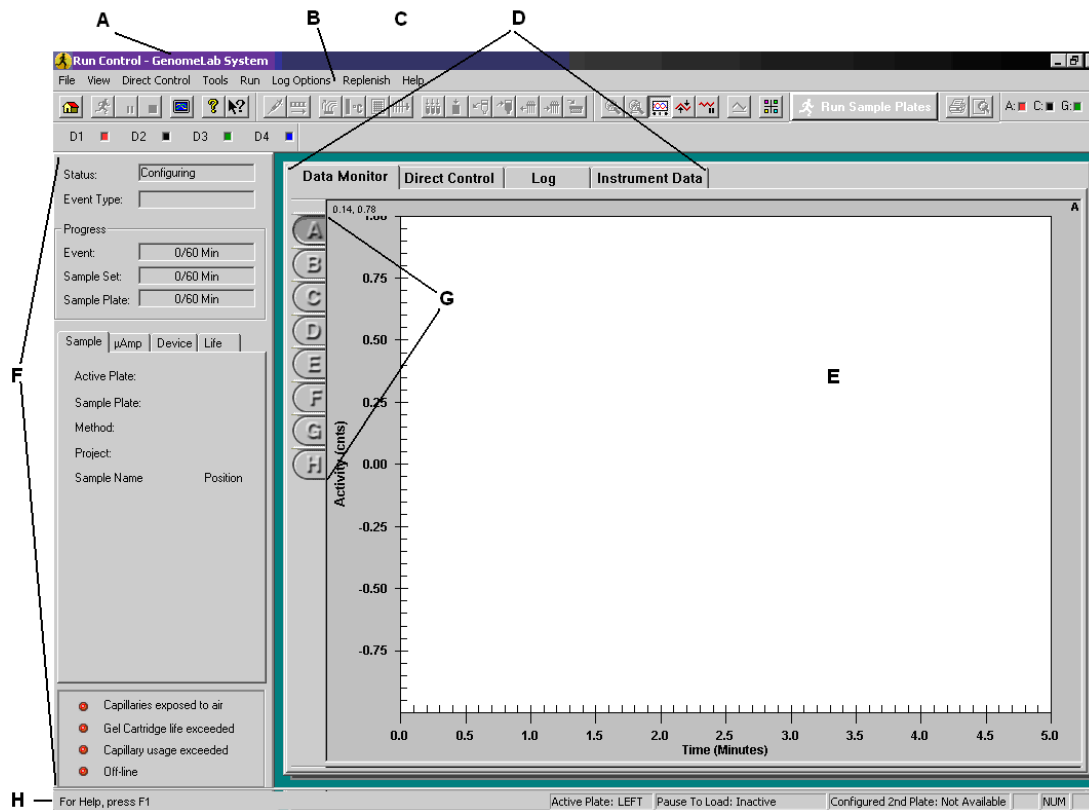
A B C D

Run Control - GenomeLab System

File View Direct Control Tools Run Log Options Replenish Help

Run Sample Plates

A: C: G:

D1 D2 D3 D4

Status: Configuring

Event Type:

Progress

Event: 0/60 Min

Sample Set: 0/60 Min

Sample Plate: 0/60 Min

Sample | µAmp | Device | Life

Active Plate:

Sample Plate:

Method:

Project:

Sample Name Position

Capillaries exposed to air

Gel Cartridge life exceeded

Capillary usage exceeded

Off-line

Data Monitor | Direct Control | Log | Instrument Data

0.14, 0.78

A

A B C D E F G H

G

E

F

1.00

0.75

0.50

0.25

0.00

-0.25

-0.50

-0.75

Activity (cnts)

0.0 0.5 1.0 1.5 2.0 2.5 3.0 3.5 4.0 4.5 5.0

Time (Minutes)

H

For Help, press F1

Active Plate: LEFT

Pause To Load: Inactive

Configured 2nd Plate: Not Available

NUM